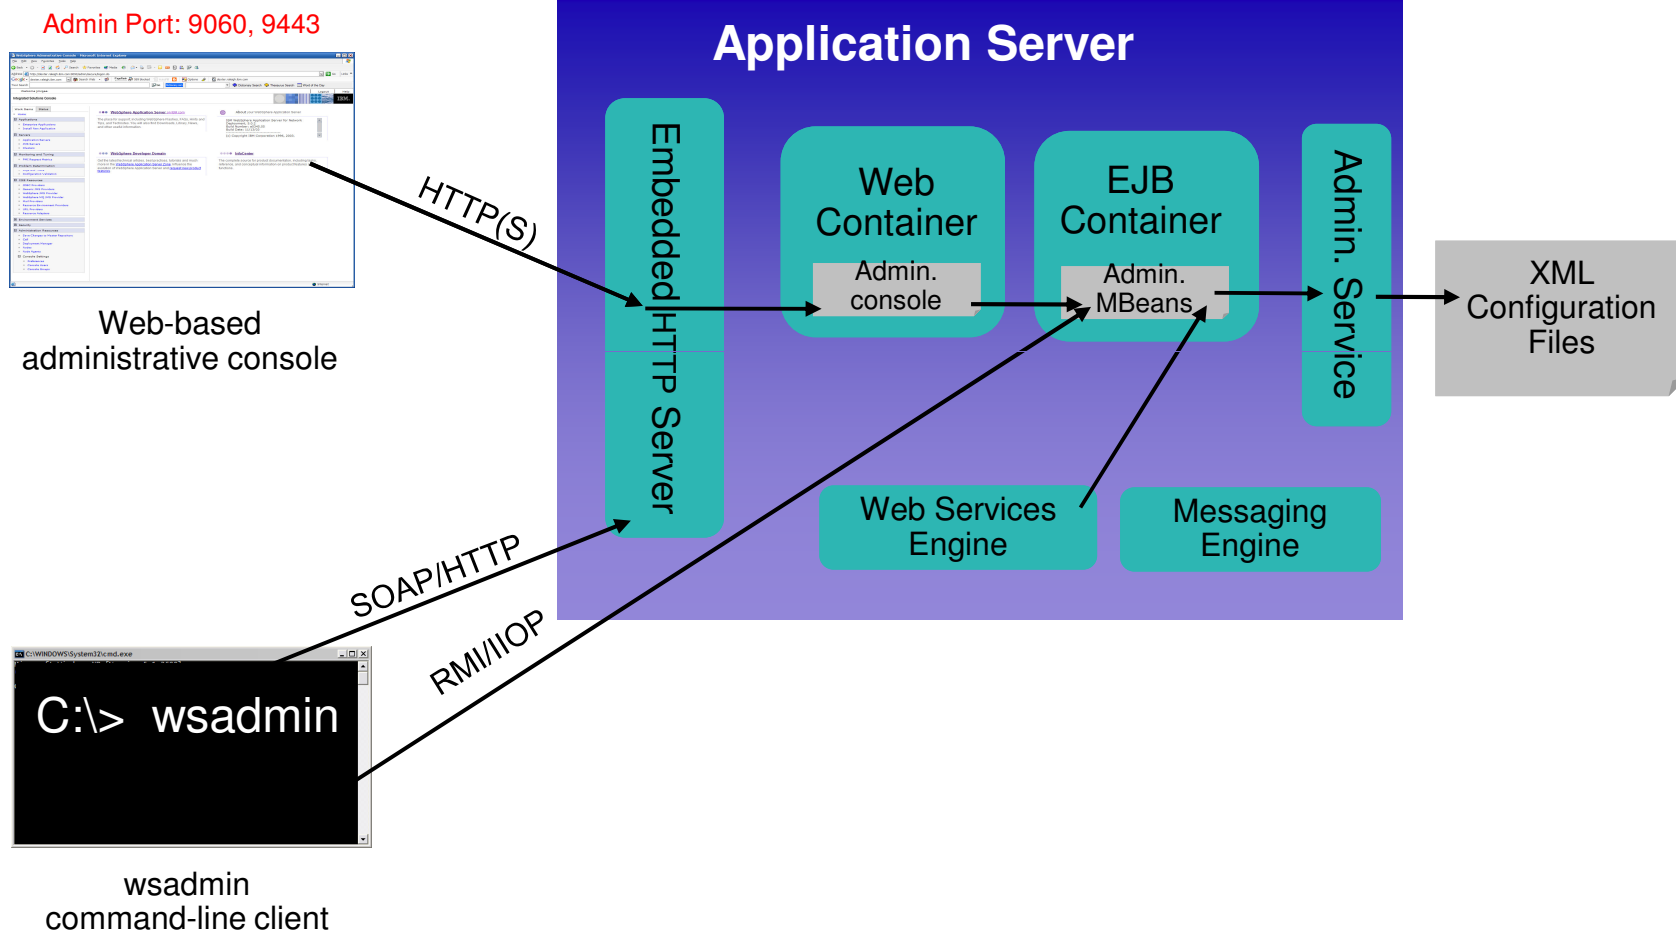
Admin Port: 9060, 9443

Web-based administrative console

Application Server

HTTP(S)

Embedded HTTP Server

Web Container

Admin. console

EJB Container

Admin. MBeans

Admin. Service

XML Configuration Files

Web Services Engine

Messaging Engine

SOAP/HTTP

RMI/IIOP

C:\WINDOWS\System32\cmd.exe

C:\> wsadmin

wsadmin command-line client